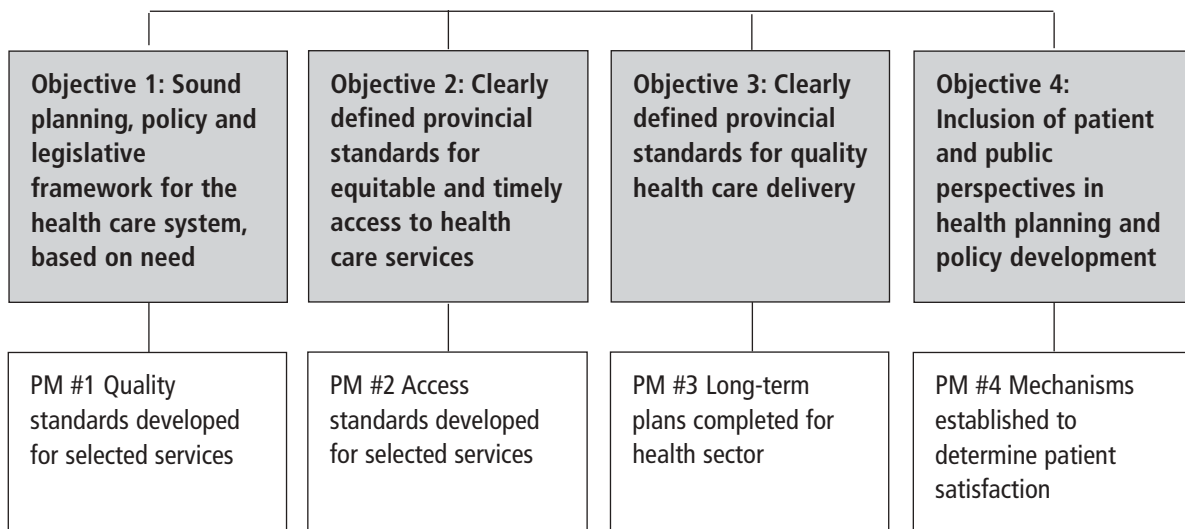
Objective 1: Sound planning, policy and legislative framework for the health care system, based on need

Objective 2: Clearly defined provincial standards for equitable and timely access to health care services

Objective 3: Clearly defined provincial standards for quality health care delivery

Objective 4: Inclusion of patient and public perspectives in health planning and policy development

PM #1 Quality standards developed for selected services

PM #2 Access standards developed for selected services

PM #3 Long-term plans completed for health sector

PM #4 Mechanisms established to determine patient satisfaction